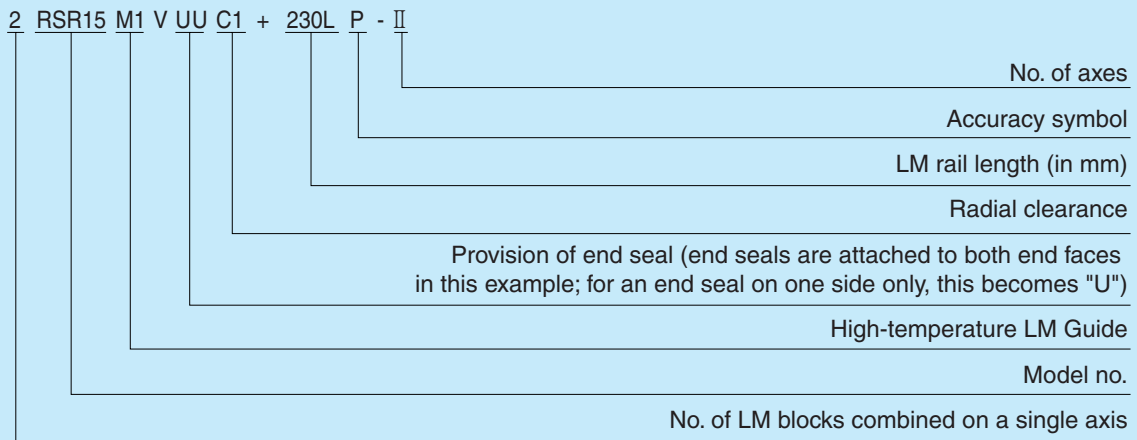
2 RSR15 M1 V UU C1 + 230L P - Ⅱ

No. of axes

Accuracy symbol

LM rail length (in mm)

Radial clearance

Provision of end seal (end seals are attached to both end faces in this example; for an end seal on one side only, this becomes "U")

High-temperature LM Guide

Model no.

No. of LM blocks combined on a single axis